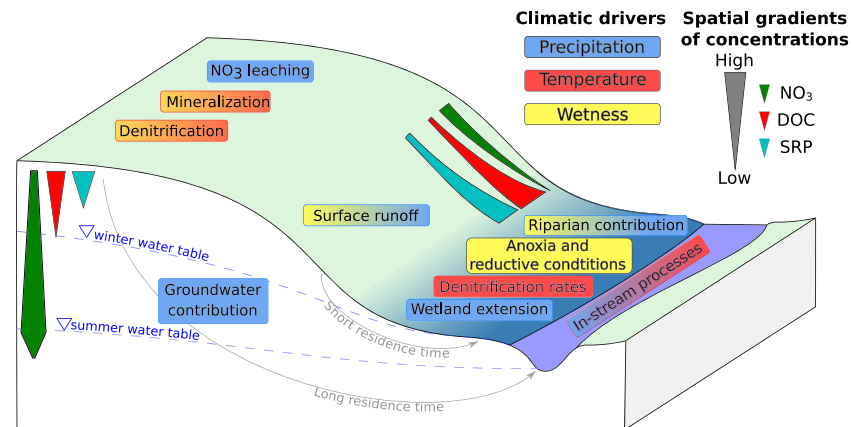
Climatic drivers

Precipitation

Temperature

Wetness

Spatial gradients of concentrations

High

Low

NO$_3$

DOC

SRP

NO$_3$ leaching

Mineralization

Denitrification

Surface runoff

Riparian contribution

Anoxia and reductive condtitions

Denitrification rates

Wetland extension

In-stream processes

winter water table

Groundwater contribution

summer water table

Short residence time

Long residence time